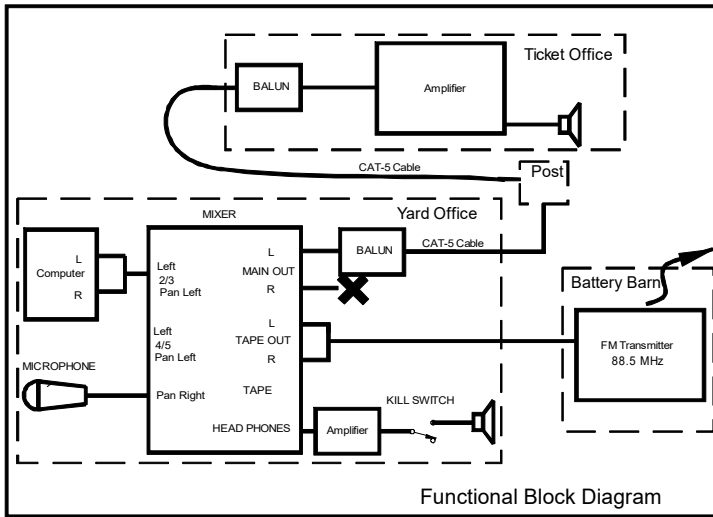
Ticket Office

BALUN

Amplifier

CAT-5 Cable

Post

MIXER

Yard Office

L
Computer
R

Left
2/3
Pan Left

L
MAIN OUT
R

BALUN

CAT-5 Cable

Battery Barn

Left
4/5
Pan Left

L
TAPE OUT
R

FM Transmitter
88.5 MHz

MICROPHONE

Pan Right

TAPE

KILL SWITCH

HEAD PHONES

Amplifier

Functional Block Diagram